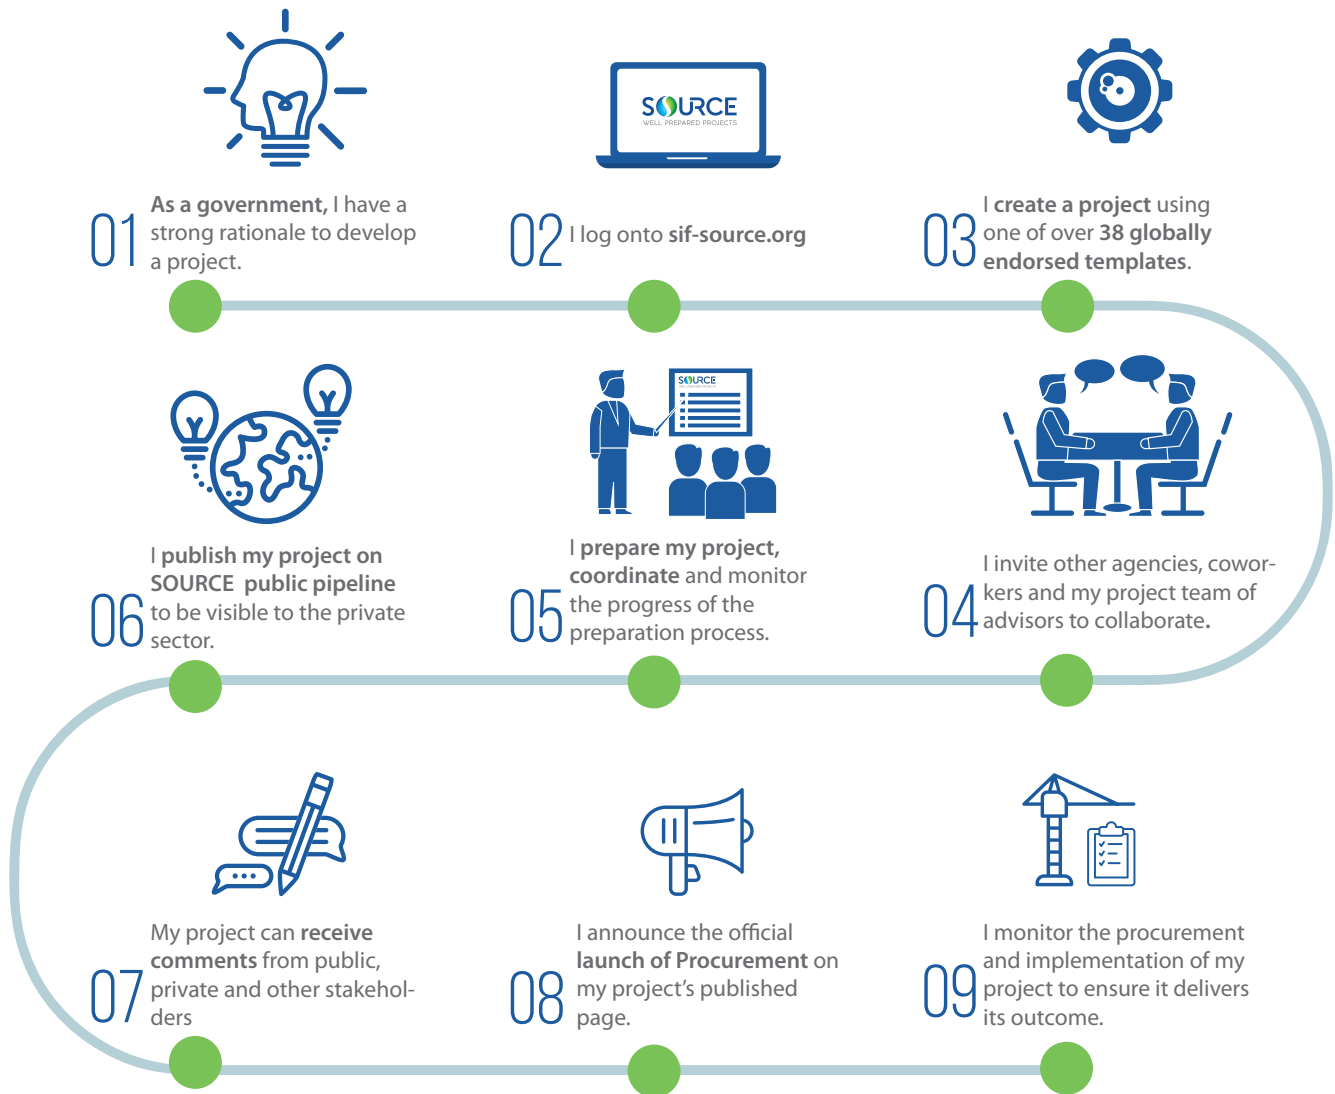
SOURCE
WELL PREPARED PROJECTS

01 As a government, I have a strong rationale to develop a project.

02 I log onto sif-source.org

03 I create a project using one of over 38 globally endorsed templates.

SOURCE

06 I publish my project on SOURCE public pipeline to be visible to the private sector.

05 I prepare my project, coordinate and monitor the progress of the preparation process.

04 I invite other agencies, coworkers and my project team of advisors to collaborate.

07 My project can receive comments from public, private and other stakeholders

08 I announce the official launch of Procurement on my project's published page.

09 I monitor the procurement and implementation of my project to ensure it delivers its outcome.